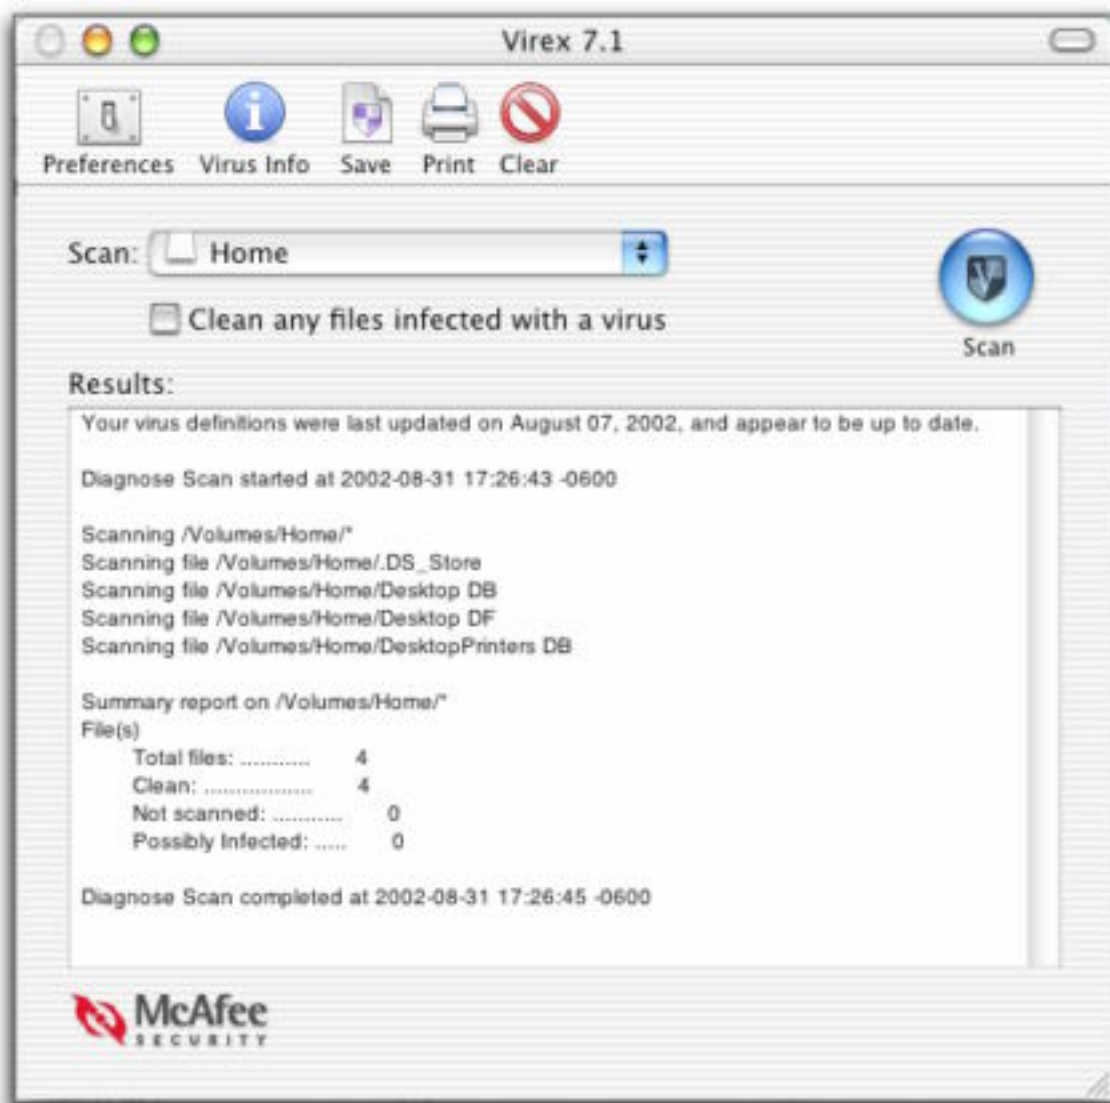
Virex 7.1

Preferences Virus Info Save Print Clear

Scan: Home

Clean any files infected with a virus

Scan

Results:

Your virus definitions were last updated on August 07, 2002, and appear to be up to date.

Diagnose Scan started at 2002-08-31 17:26:43 -0600

Scanning /Volumes/Home/*
Scanning file /Volumes/Home/.DS_Store
Scanning file /Volumes/Home/Desktop DB
Scanning file /Volumes/Home/Desktop DF
Scanning file /Volumes/Home/DesktopPrinters DB

Summary report on /Volumes/Home/*
File(s)
Total files: ............ 4
Clean: .................. 4
Not scanned: ........... 0
Possibly Infected: ..... 0

Diagnose Scan completed at 2002-08-31 17:26:45 -0600

McAfee SECURITY